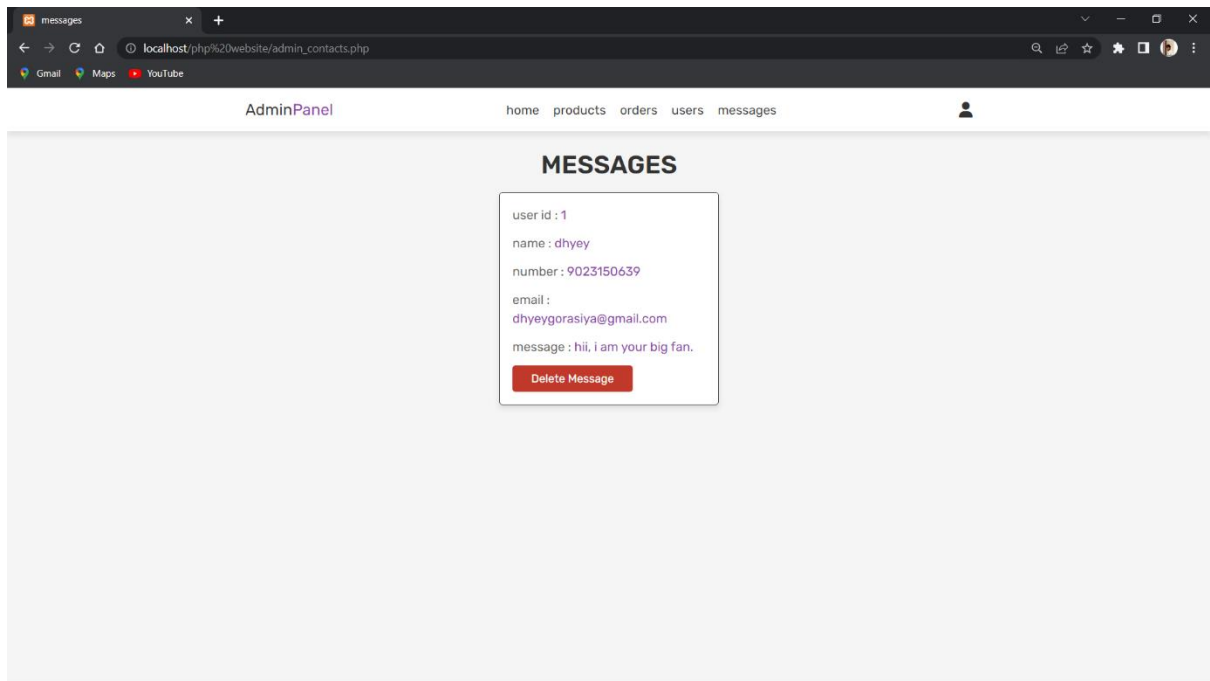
messages

localhost/php%20website/admin_contacts.php

Gmail Maps YouTube

AdminPanel

home products orders users messages

MESSAGES

user id : 1

name : dhyey

number : 9023150639

email : dhyeygorasiya@gmail.com

message : hii, i am your big fan.

Delete Message